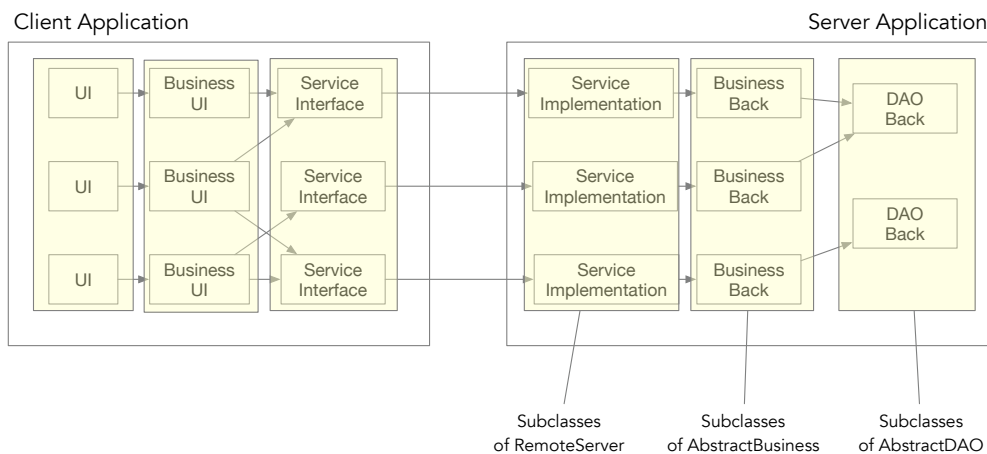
Client Application

Server Application

UI

UI

UI

Business UI

Business UI

Business UI

Service Interface

Service Interface

Service Interface

Service Implementation

Service Implementation

Service Implementation

Business Back

Business Back

Business Back

DAO Back

DAO Back

Subclasses of RemoteServer

Subclasses of AbstractBusiness

Subclasses of AbstractDAO